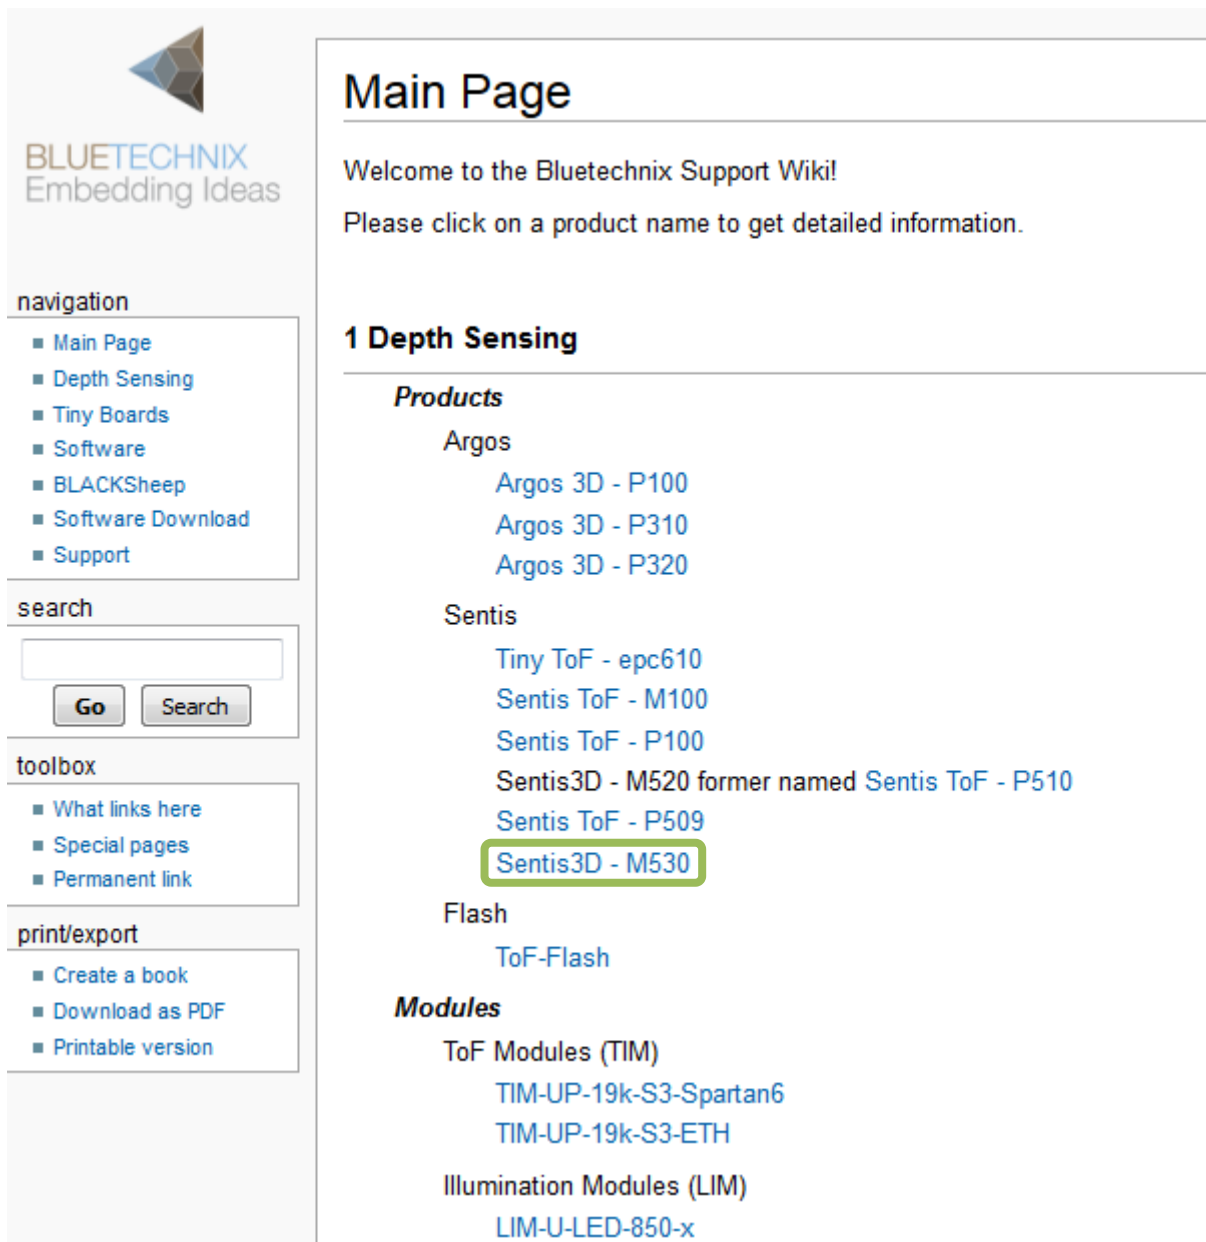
BLUETECHNIX
Embedding Ideas

navigation

- Main Page
- Depth Sensing
- Tiny Boards
- Software
- BLACKSheep
- Software Download
- Support

search

Go Search

toolbox

- What links here
- Special pages
- Permanent link

print/export

- Create a book
- Download as PDF
- Printable version

Main Page

Welcome to the Bluetechnix Support Wiki!

Please click on a product name to get detailed information.

1 Depth Sensing

Products

Argos

Argos 3D - P100
Argos 3D - P310
Argos 3D - P320

Sentis

Tiny ToF - epc610
Sentis ToF - M100
Sentis ToF - P100
Sentis3D - M520 former named Sentis ToF - P510
Sentis ToF - P509
Sentis3D - M530

Flash

ToF-Flash

Modules

ToF Modules (TIM)

TIM-UP-19k-S3-Spartan6
TIM-UP-19k-S3-ETH

Illumination Modules (LIM)

LIM-U-LED-850-x